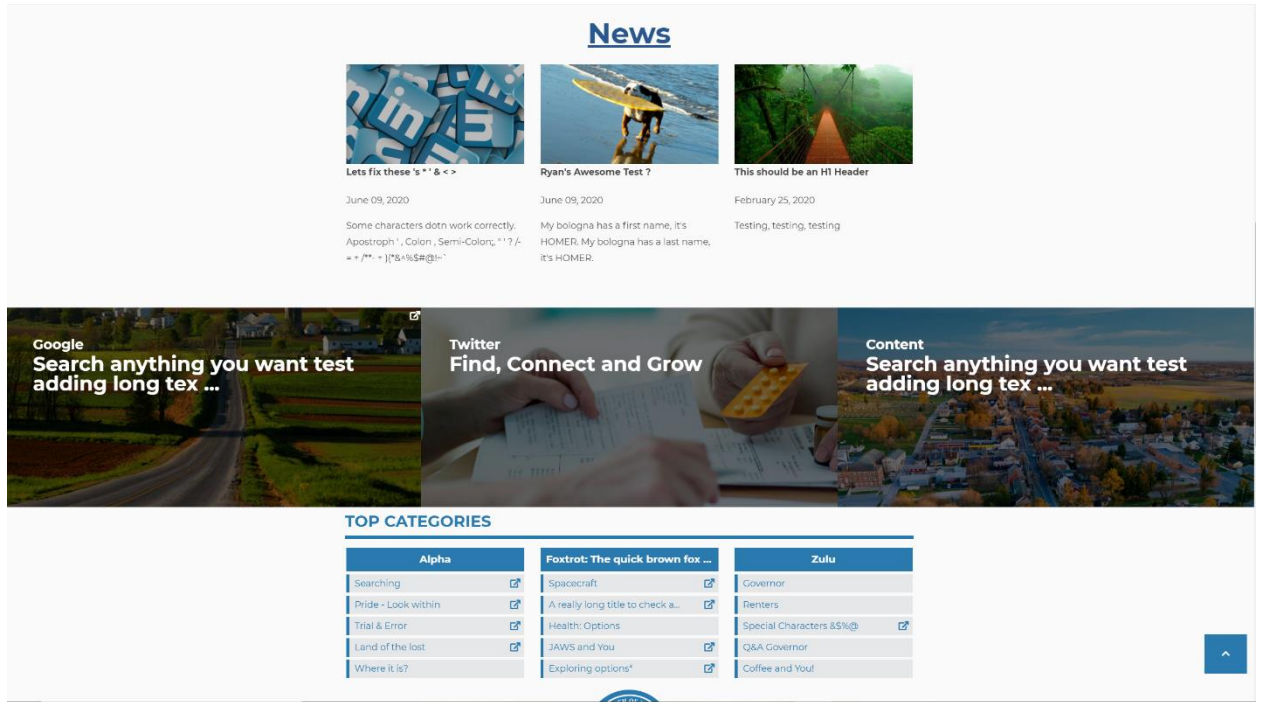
News

Lets fix these 's " ' & < >

June 09, 2020

Some characters dotn work correctly. Apostroph ' , Colon , Semi-Colon;, " ' ? /- = + /**- + |{*&^%$#@!~`

Ryan's Awesome Test ?

June 09, 2020

My bologna has a first name, it's HOMER. My bologna has a last name, it's HOMER.

This should be an H1 Header

February 25, 2020

Testing, testing, testing

Google
Search anything you want test adding long tex ...

Twitter
Find, Connect and Grow

Content
Search anything you want test adding long tex ...

TOP CATEGORIES

| Alpha | Foxtrot: The quick brown fox ... | Zulu |
|---|---|---|
| Searching | Spacecraft | Governor |
| Pride - Look within | A really long title to check a... | Renters |
| Trial & Error | Health: Options | Special Characters &$%@ |
| Land of the lost | JAWS and You | Q&A Governor |
| Where it is? | Exploring options* | Coffee and You! |